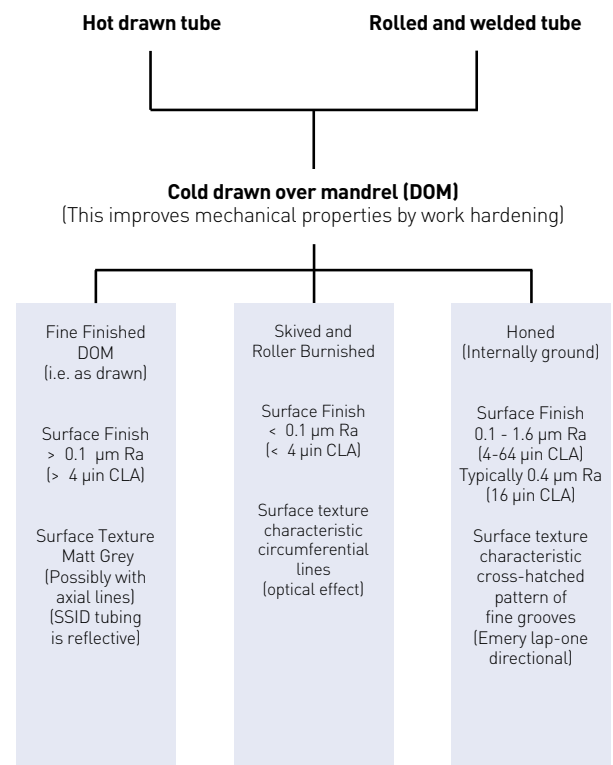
Hot drawn tube

Rolled and welded tube

Cold drawn over mandrel (DOM)
(This improves mechanical properties by work hardening)

Fine Finished DOM (i.e. as drawn)

Surface Finish > 0.1 μm Ra (> 4 μin CLA)

Surface Texture Matt Grey (Possibly with axial lines) (SSID tubing is reflective)

Skived and Roller Burnished

Surface Finish < 0.1 μm Ra (< 4 μin CLA)

Surface texture characteristic circumferential lines (optical effect)

Honed (Internally ground)

Surface Finish 0.1 - 1.6 μm Ra (4-64 μin CLA) Typically 0.4 μm Ra (16 μin CLA)

Surface texture characteristic cross-hatched pattern of fine grooves (Emery lap-one directional)